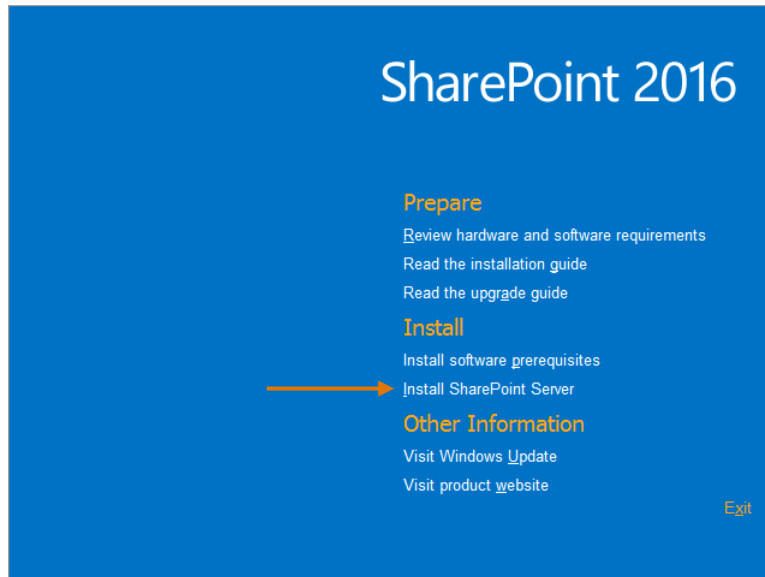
SharePoint 2016

Prepare

Review hardware and software requirements

Read the installation guide

Read the upgrade guide

Install

Install software prerequisites

Install SharePoint Server

Other Information

Visit Windows Update

Visit product website

Exit